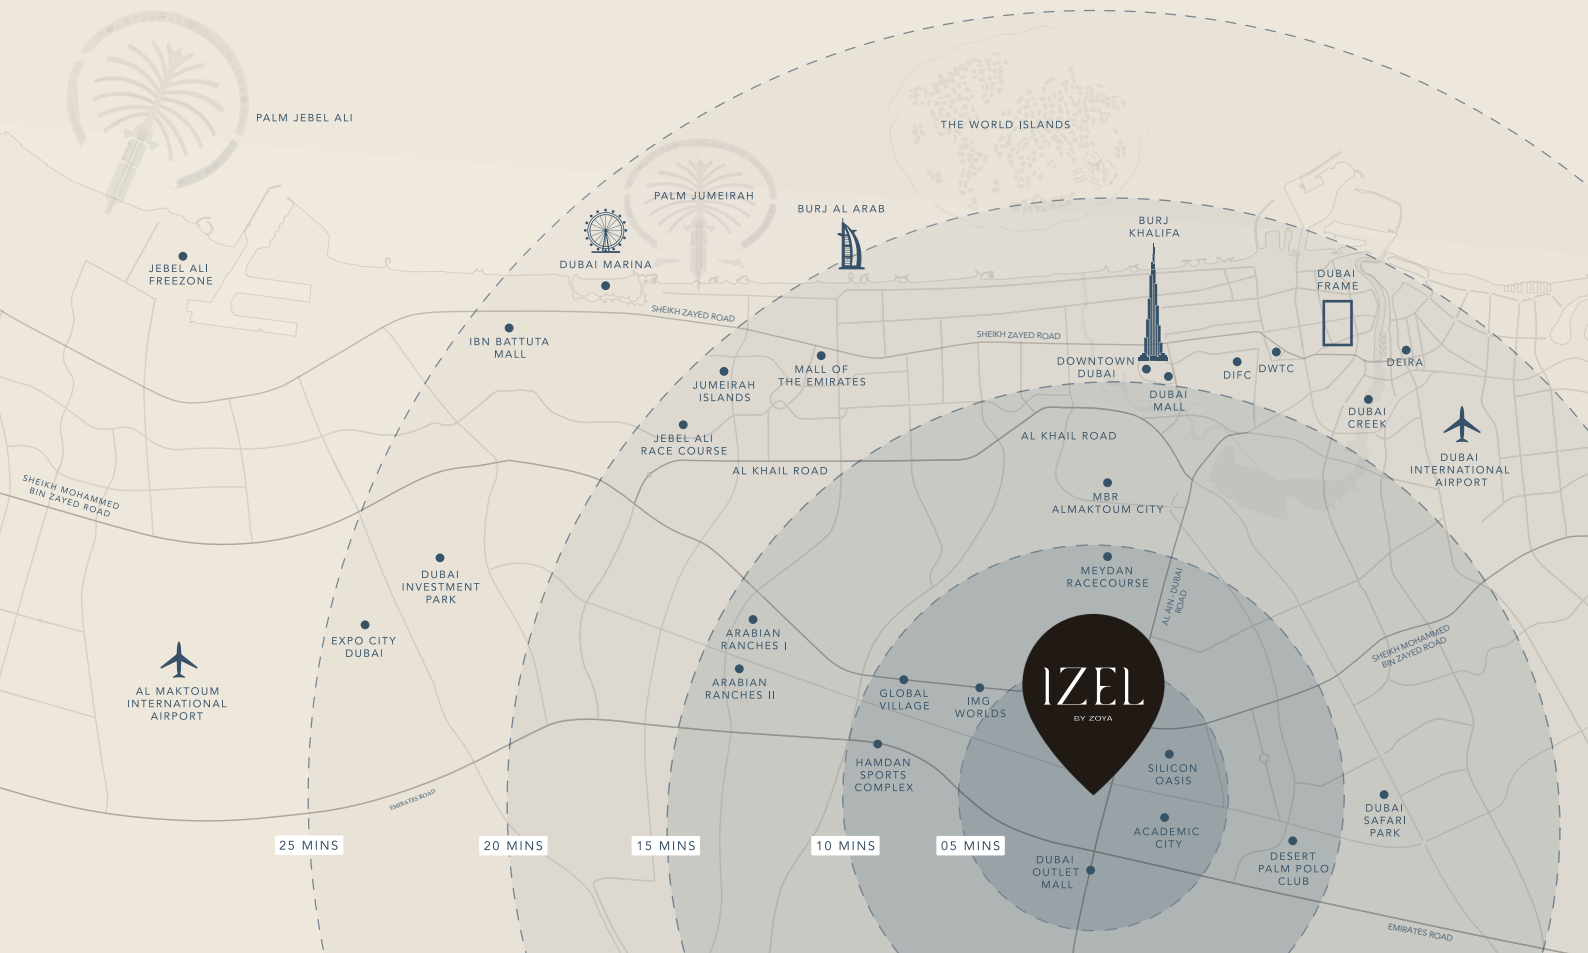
PALM JEBEL ALI

THE WORLD ISLANDS

PALM JUMEIRAH

BURJ AL ARAB

BURJ KHALIFA

JEBEL ALI FREEZONE

DUBAI MARINA

DUBAI FRAME

SHEIKH ZAYED ROAD

IBN BATTUTA MALL

SHEIKH ZAYED ROAD

DOWNTOWN DUBAI

DIFC

DWTC

DEIRA

MALL OF THE EMIRATES

JUMEIRAH ISLANDS

DUBAI MALL

DUBAI CREEK

JEBEL ALI RACE COURSE

AL KHAIL ROAD

DUBAI INTERNATIONAL AIRPORT

AL KHAIL ROAD

SHEIKH MOHAMMED BIN ZAYED ROAD

MBR ALMAKTOUM CITY

DUBAI INVESTMENT PARK

MEYDAN RACECOURSE

AL AIN DUBAI ROAD

EXPO CITY DUBAI

ARABIAN RANCHES I

SHEIKH MOHAMMED BIN ZAYED ROAD

AL MAKTOUM INTERNATIONAL AIRPORT

ARABIAN RANCHES II

IZEL

BY ZOYA

GLOBAL VILLAGE

IMG WORLDS

HAMDAN SPORTS COMPLEX

SILICON OASIS

EMIRATES ROAD

DUBAI SAFARI PARK

ACADEMIC CITY

25 MINS

20 MINS

15 MINS

10 MINS

05 MINS

DUBAI OUTLET MALL

DESERT PALM POLO CLUB

EMIRATES ROAD